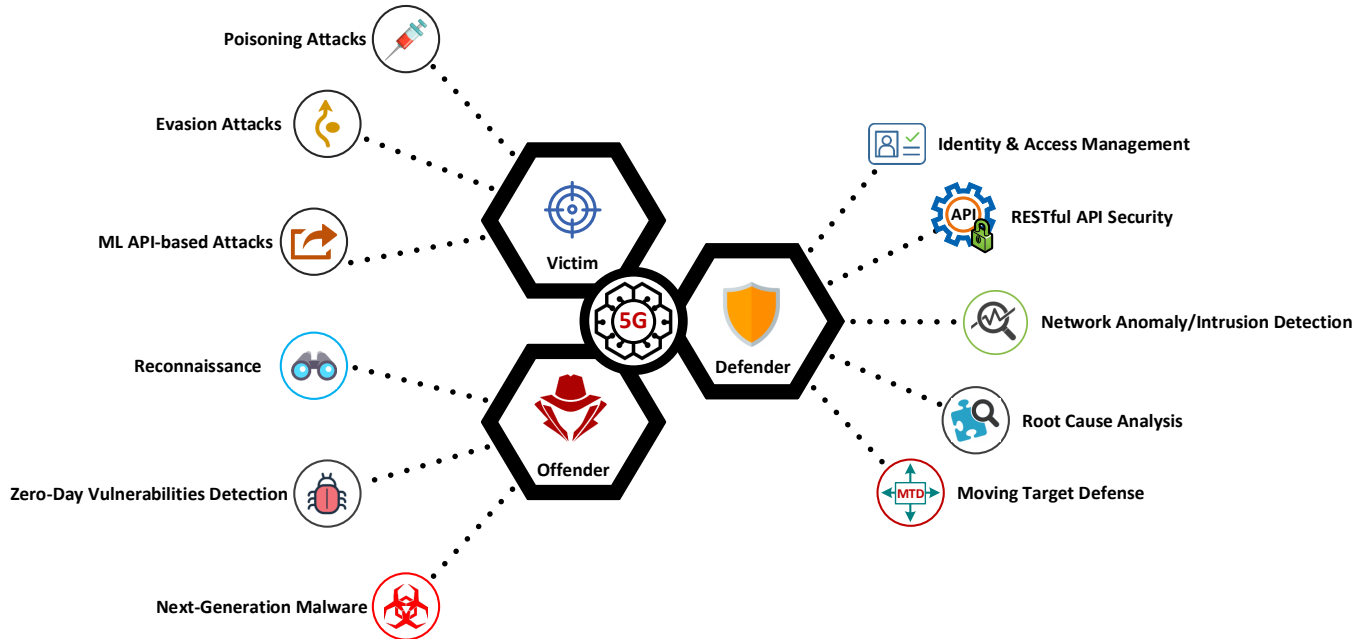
Poisoning Attacks

Evasion Attacks

ML API-based Attacks

Victim

5G

Defender

Offender

Reconnaissance

Zero-Day Vulnerabilities Detection

Next-Generation Malware

Identity & Access Management

API

RESTful API Security

Network Anomaly/Intrusion Detection

Root Cause Analysis

MTD

Moving Target Defense